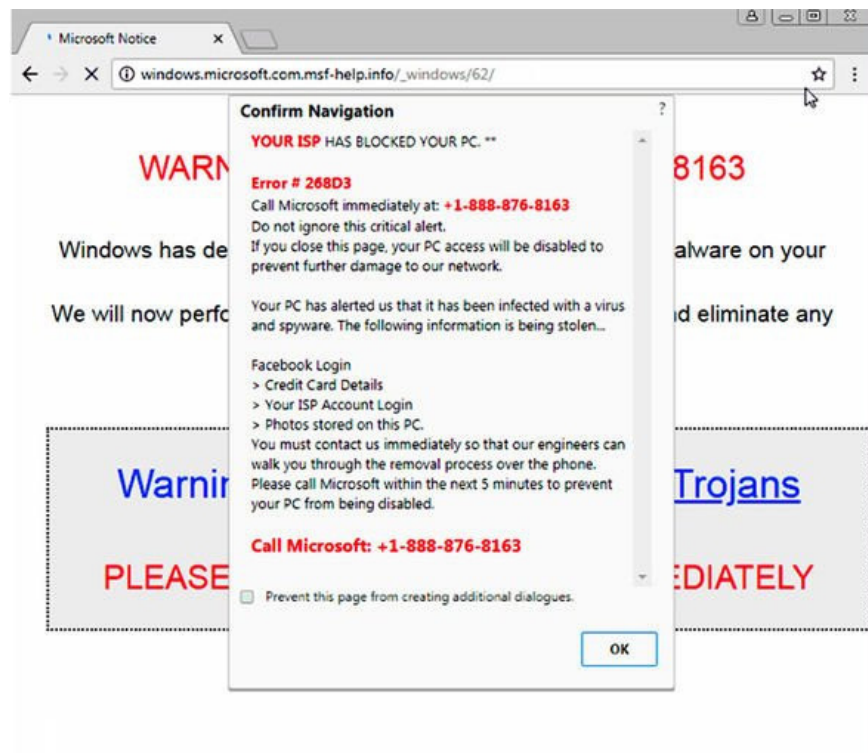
Microsoft Notice

windows.microsoft.com.msf-help.info/_windows/62/

WARN 8163

Windows has de alware on your

We will now perfo d eliminate any

Warni Trojans

PLEASE EDIATELY

Confirm Navigation

?

YOUR ISP HAS BLOCKED YOUR PC. **

Error # 268D3

Call Microsoft immediately at: +1-888-876-8163

Do not ignore this critical alert.

If you close this page, your PC access will be disabled to prevent further damage to our network.

Your PC has alerted us that it has been infected with a virus and spyware. The following information is being stolen...

Facebook Login
> Credit Card Details
> Your ISP Account Login
> Photos stored on this PC.
You must contact us immediately so that our engineers can walk you through the removal process over the phone. Please call Microsoft within the next 5 minutes to prevent your PC from being disabled.

Call Microsoft: +1-888-876-8163

Prevent this page from creating additional dialogues.

OK